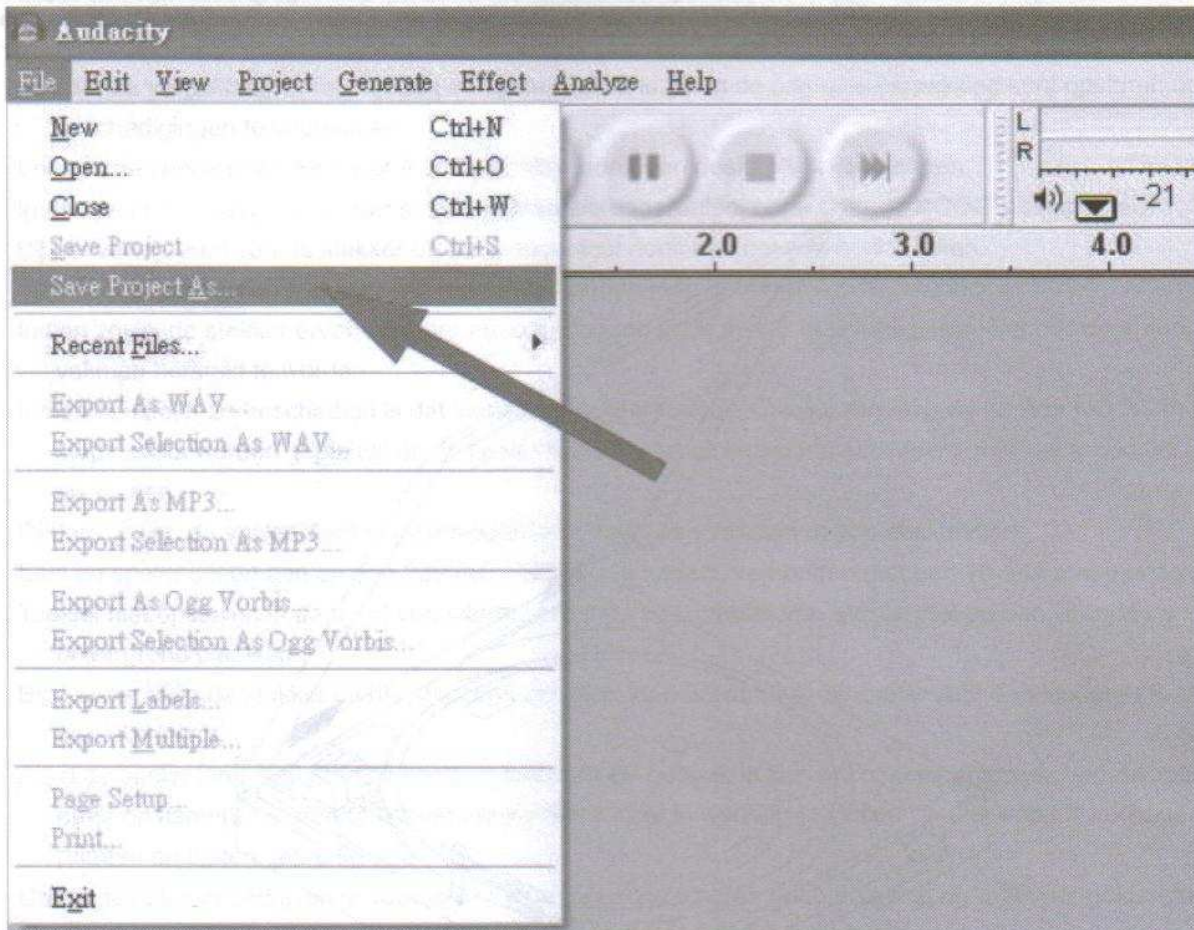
Audacity

File Edit View Project Generate Effect Analyze Help

New Ctrl+N
Open... Ctrl+O
Close Ctrl+W
Save Project Ctrl+S
Save Project As...
Recent Files...
Export As WAV...
Export Selection As WAV...
Export As MP3...
Export Selection As MP3...
Export As Ogg Vorbis...
Export Selection As Ogg Vorbis...
Export Labels...
Export Multiple...
Page Setup...
Print...
Exit

L
R
-21
2.0
3.0
4.0